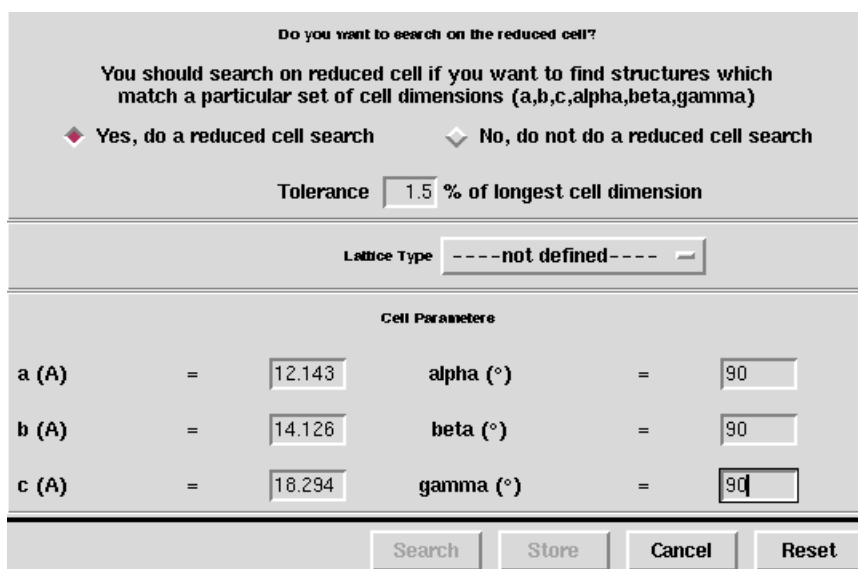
Do you want to search on the reduced cell?

You should search on reduced cell if you want to find structures which match a particular set of cell dimensions (a,b,c,alpha,beta,gamma)

Yes, do a reduced cell search

No, do not do a reduced cell search

Tolerance 1.5 % of longest cell dimension

Lattice Type ----not defined----

Cell Parameters

| | | | | | |
|---|---|---|---|---|---|
| a (A) | = | 12.143 | alpha (°) | = | 90 |
| b (A) | = | 14.126 | beta (°) | = | 90 |
| c (A) | = | 18.294 | gamma (°) | = | 90 |

Search Store Cancel Reset